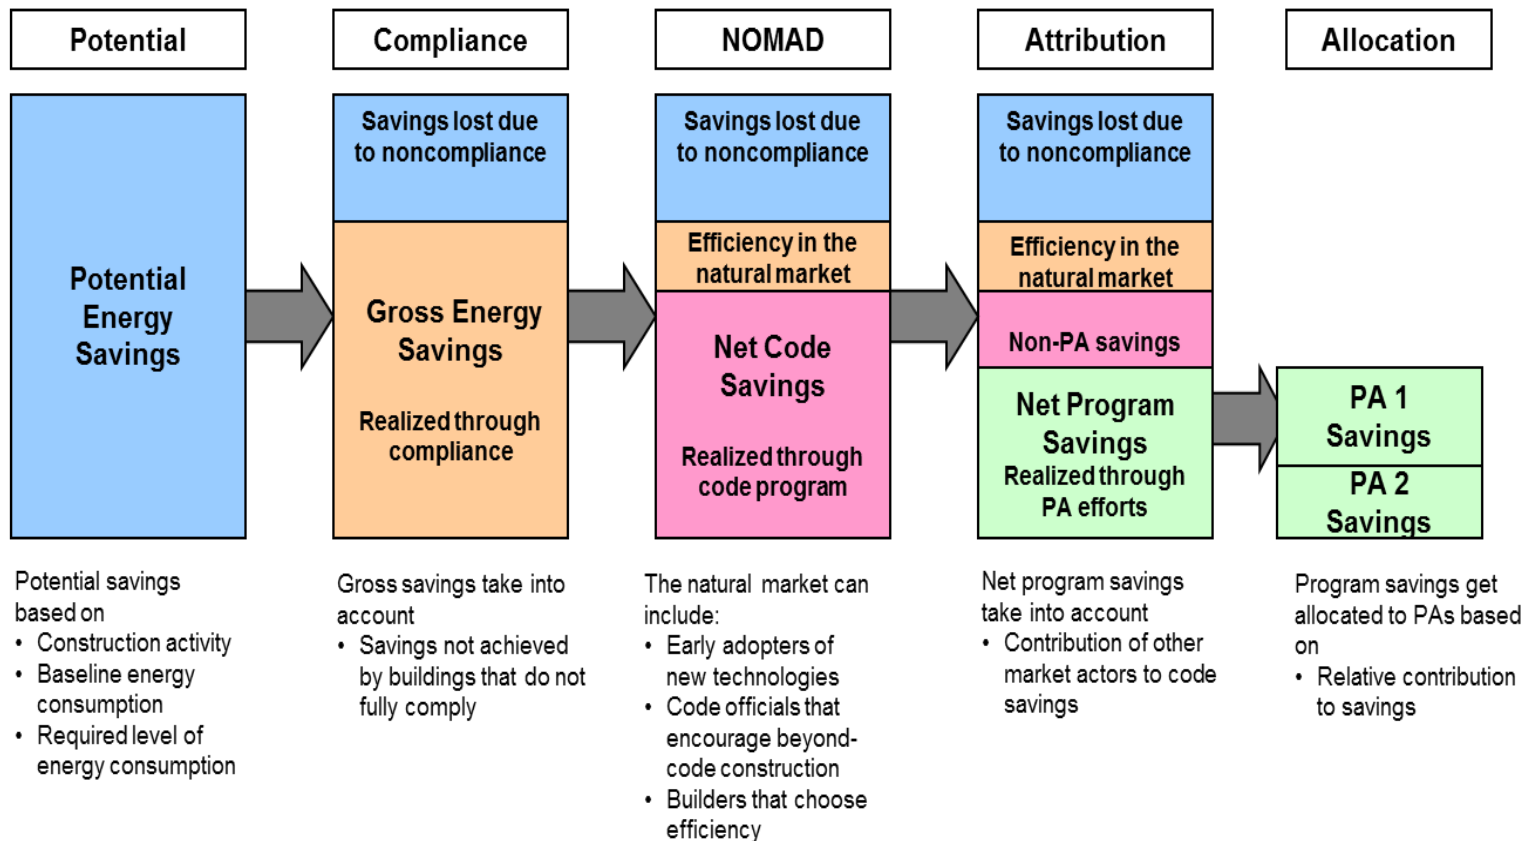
Potential

Compliance

NOMAD

Attribution

Allocation

Potential Energy Savings

Savings lost due to noncompliance

Gross Energy Savings

Realized through compliance

Savings lost due to noncompliance

Efficiency in the natural market

Net Code Savings

Realized through code program

Savings lost due to noncompliance

Efficiency in the natural market

Non-PA savings

Net Program Savings

Realized through PA efforts

PA 1 Savings

PA 2 Savings

Potential savings based on
• Construction activity
• Baseline energy consumption
• Required level of energy consumption

Gross savings take into account
• Savings not achieved by buildings that do not fully comply

The natural market can include:
• Early adopters of new technologies
• Code officials that encourage beyond-code construction
• Builders that choose efficiency

Net program savings take into account
• Contribution of other market actors to code savings

Program savings get allocated to PAs based on
• Relative contribution to savings